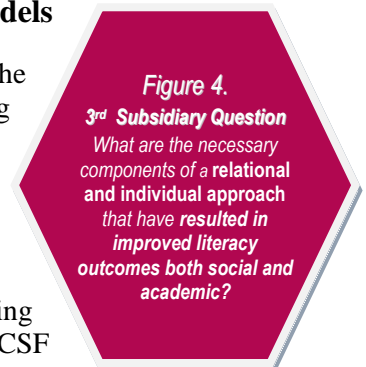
dels

he
g

ing
CSF

Figure 4.
3rd Subsidiary Question
What are the necessary components of a relational and individual approach that have resulted in improved literacy outcomes both social and academic?